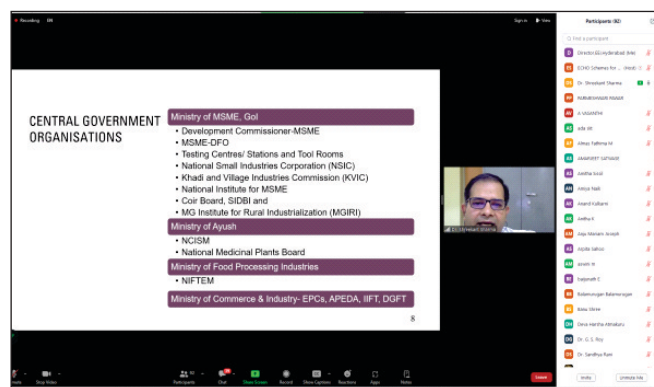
Recording

CENTRAL GOVERNMENT ORGANISATIONS

Ministry of MSME, GoI
• Development Commissioner-MSME
• MSME-DFO
• Testing Centres/ Stations and Tool Rooms
• National Small Industries Corporation (NSIC)
• Khadi and Village Industries Commission (KVIC)
• National Institute for MSME
• Coir Board, SIDBI and
• MG Institute for Rural Industrialization (MGIRI)

Ministry of Ayush
• NCISM
• National Medicinal Plants Board

Ministry of Food Processing Industries
• NIFTEM

Ministry of Commerce & Industry- EPCs, APEDA, IIFT, DGFT

8

Participants (82)

Find a participant

Director,EE Hyderabad (Me)
ECHO Scheme for ... (Host)
Dr. Shrestakit Sharma
A VASANTHI
Aditya Padhma M
AMANDEEP SATYAVIR
Amitha Sunil
Amiya Naik
Anand Kulkarni
Anitha K
Anju Mariam Joseph
Arpita Sahoo
Ashwin M
Balajinath C
Balamurugan Balamurugan
Babu Shree
Dena Hertha Athraiburu
Dr. G. S. Roy
Dr. Sandhya Rani

Invite
Unmute Me

Unmute
Stop Video
Participants
Chat
Share Screen
Record
Show Captions
Reactions
Apps
Notes
Leave